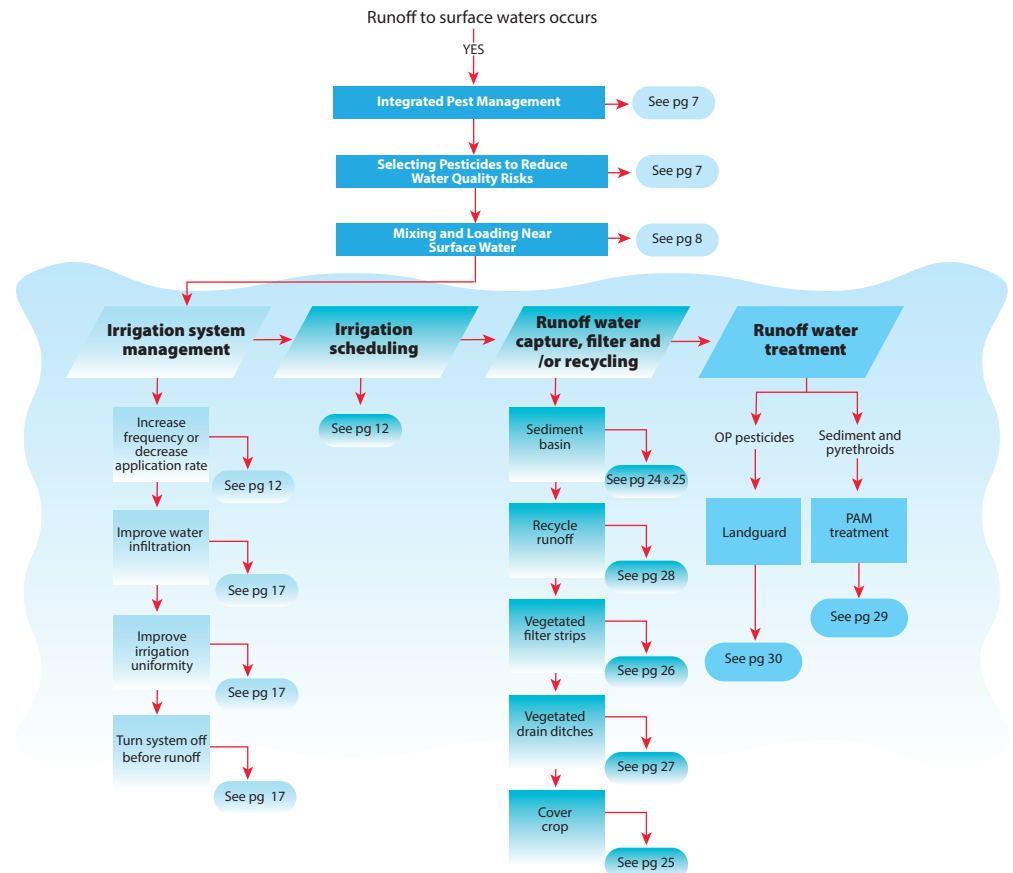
Runoff to surface waters occurs

YES

Integrated Pest Management

See pg 7

Selecting Pesticides to Reduce Water Quality Risks

See pg 7

Mixing and Loading Near Surface Water

See pg 8

Irrigation system management

Irrigation scheduling

Runoff water capture, filter and /or recycling

Runoff water treatment

Increase frequency or decrease application rate

See pg 12

Improve water infiltration

See pg 17

Improve irrigation uniformity

See pg 17

Turn system off before runoff

See pg 17

See pg 12

Sediment basin

See pg 24 & 25

Recycle runoff

See pg 28

Vegetated filter strips

See pg 26

Vegetated drain ditches

See pg 27

Cover crop

See pg 25

OP pesticides

Sediment and pyrethroids

Landguard

PAM treatment

See pg 30

See pg 29